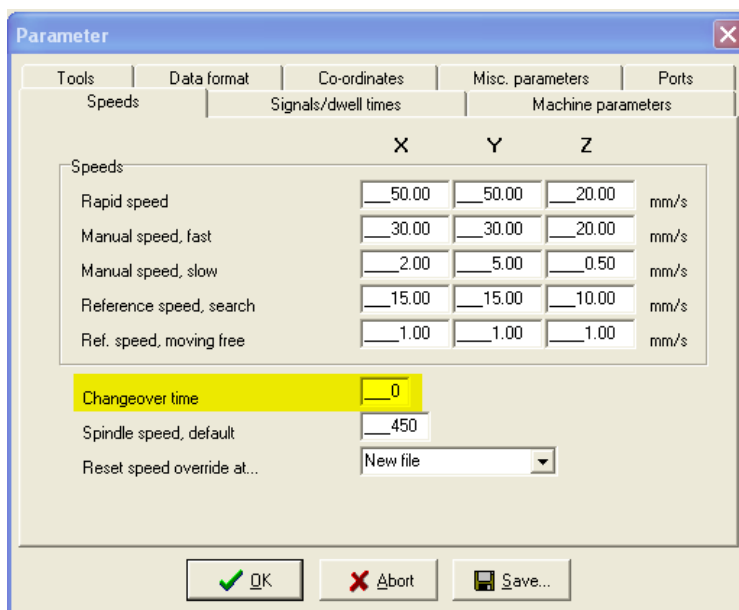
Parameter

Tools | Data format | Co-ordinates | Misc. parameters | Ports
Speeds | Signals/dwell times | Machine parameters

Speeds

| | X | Y | Z | |
|---|---|---|---|---|
| Rapid speed | 50.00 | 50.00 | 20.00 | mm/s |
| Manual speed, fast | 30.00 | 30.00 | 20.00 | mm/s |
| Manual speed, slow | 2.00 | 5.00 | 0.50 | mm/s |
| Reference speed, search | 15.00 | 15.00 | 10.00 | mm/s |
| Ref. speed, moving free | 1.00 | 1.00 | 1.00 | mm/s |

Changeover time 0
Spindle speed, default 450
Reset speed override at... New file

OK Abort Save...